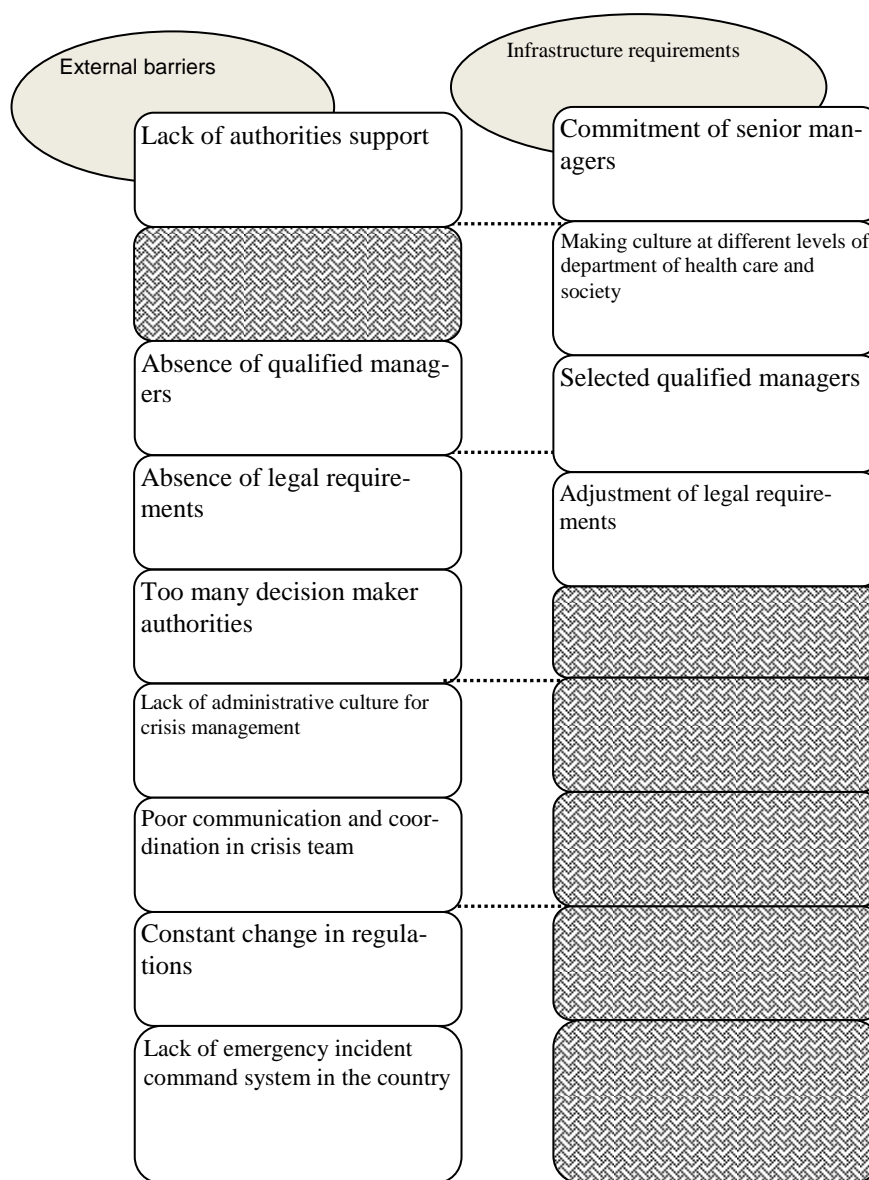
External barriers

Infrastructure requirements

Lack of authorities support

Commitment of senior managers

Making culture at different levels of department of health care and society

Absence of qualified managers

Selected qualified managers

Absence of legal requirements

Adjustment of legal requirements

Too many decision maker authorities

Lack of administrative culture for crisis management

Poor communication and coordination in crisis team

Constant change in regulations

Lack of emergency incident command system in the country